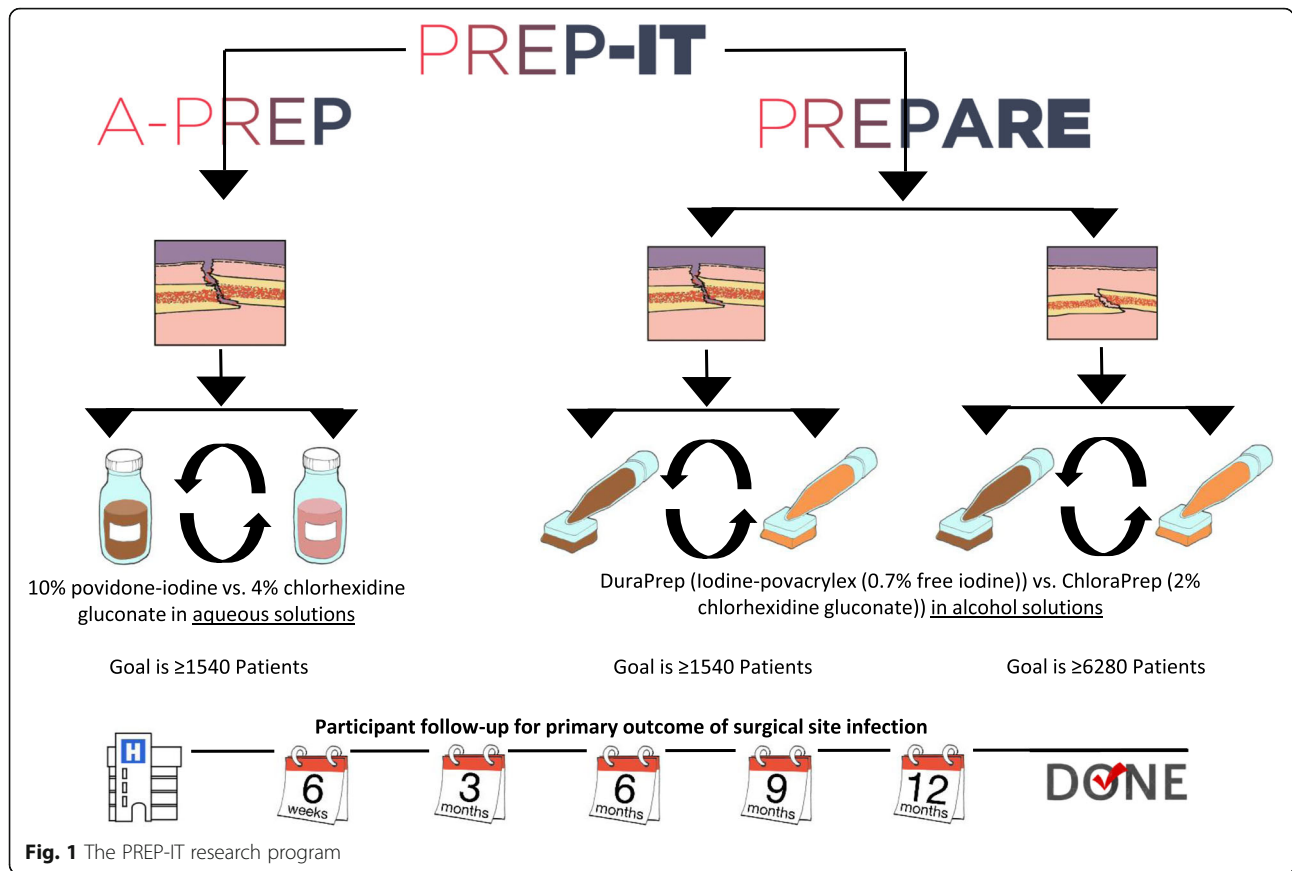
PREP-IT

A-PREP

PREPARE

10% povidone-iodine vs. 4% chlorhexidine gluconate in aqueous solutions

DuraPrep (Iodine-povacrylex (0.7% free iodine)) vs. ChloraPrep (2% chlorhexidine gluconate)) in alcohol solutions

Goal is ≥1540 Patients

Goal is ≥1540 Patients

Goal is ≥6280 Patients

Participant follow-up for primary outcome of surgical site infection

H

6 weeks

3 months

6 months

9 months

12 months

DONE

Fig. 1 The PREP-IT research program